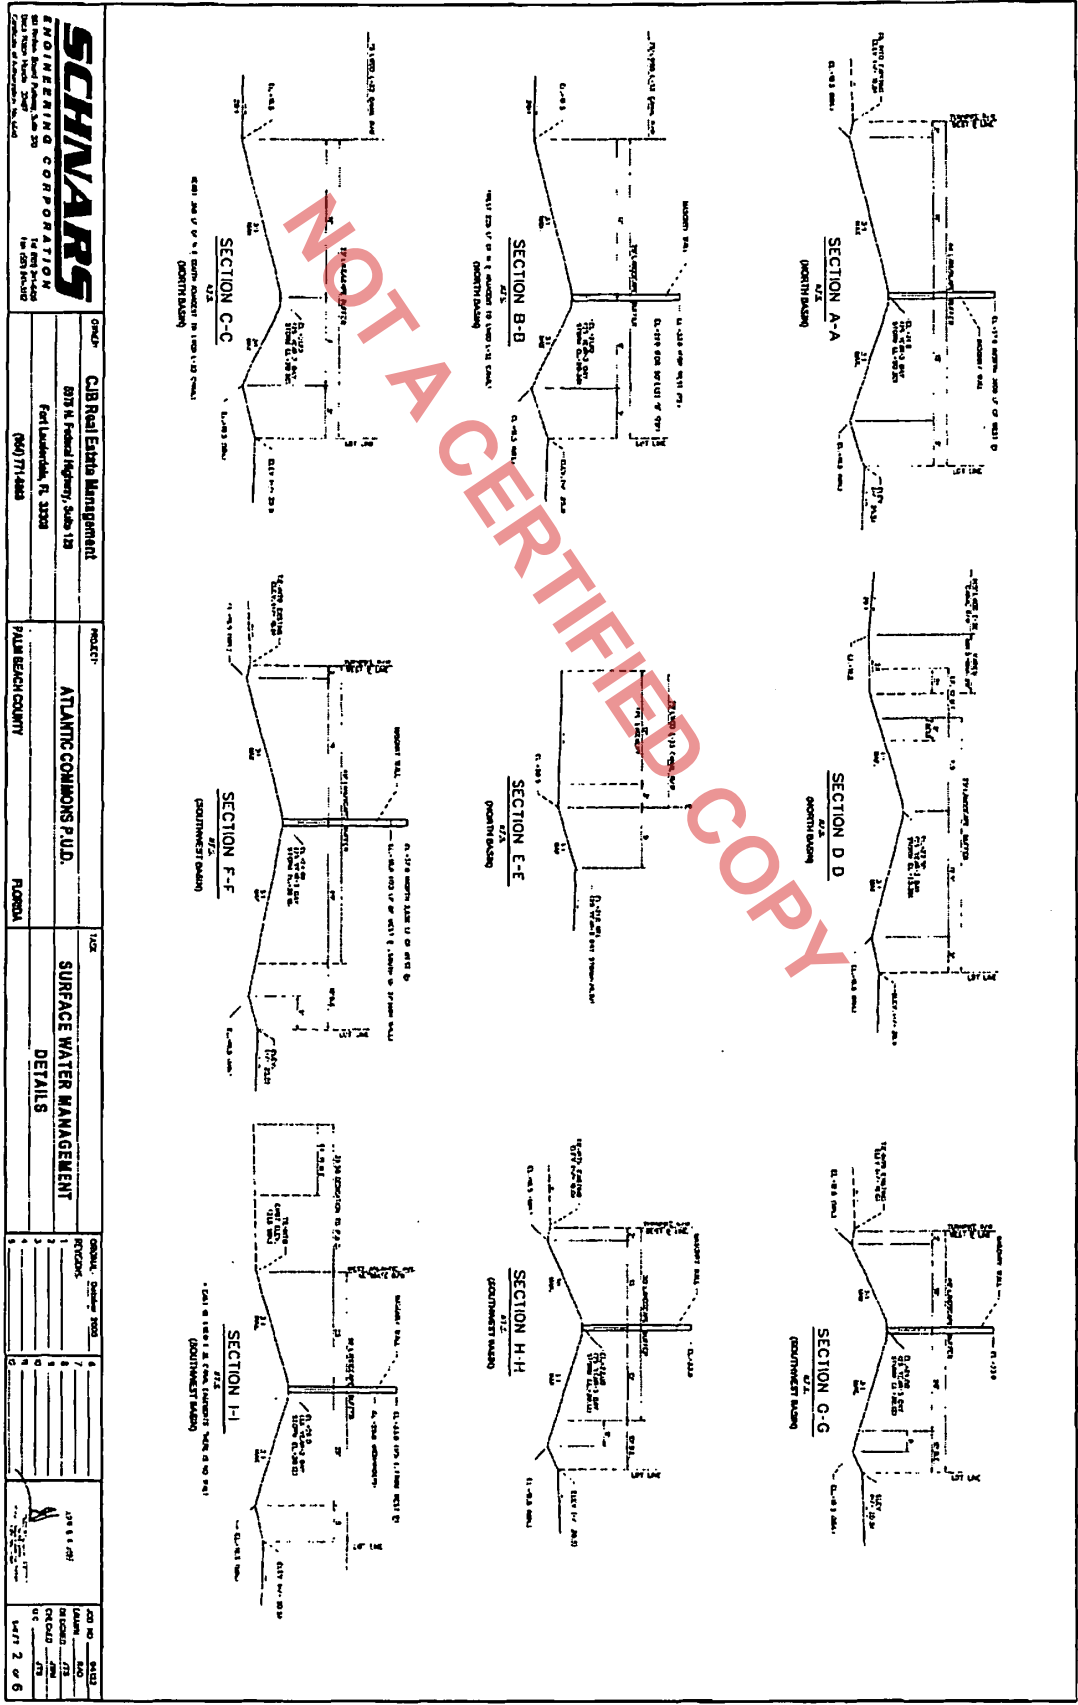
NOT A CERTIFIED COPY

SCHNARS
ENGINEERING CORPORATION

CLIENT:
CJB Real Estate Management
878 N. Federal Highway, Suite 128
Fort Lauderdale, FL 33304
(954) 771-4848

PROJECT:
ATLANTIC COMMONS P.U.D.
PALM BEACH COUNTY
FLORIDA

TITLE:
SURFACE WATER MANAGEMENT
DETAILS

ORIGINAL: October 2000
REVISIONS:

SHEET 2 OF 6

SECTION A-A
N.T.S.
(NORTH BASIN)

SECTION B-B
N.T.S.
(NORTH BASIN)

SECTION C-C
N.T.S.
(NORTH BASIN)

SECTION D-D
N.T.S.
(NORTH BASIN)

SECTION E-E
N.T.S.
(NORTH BASIN)

SECTION F-F
N.T.S.
(SOUTHWEST BASIN)

SECTION G-G
N.T.S.
(SOUTHWEST BASIN)

SECTION H-H
N.T.S.
(SOUTHWEST BASIN)

SECTION I-I
N.T.S.
(SOUTHWEST BASIN)

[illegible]